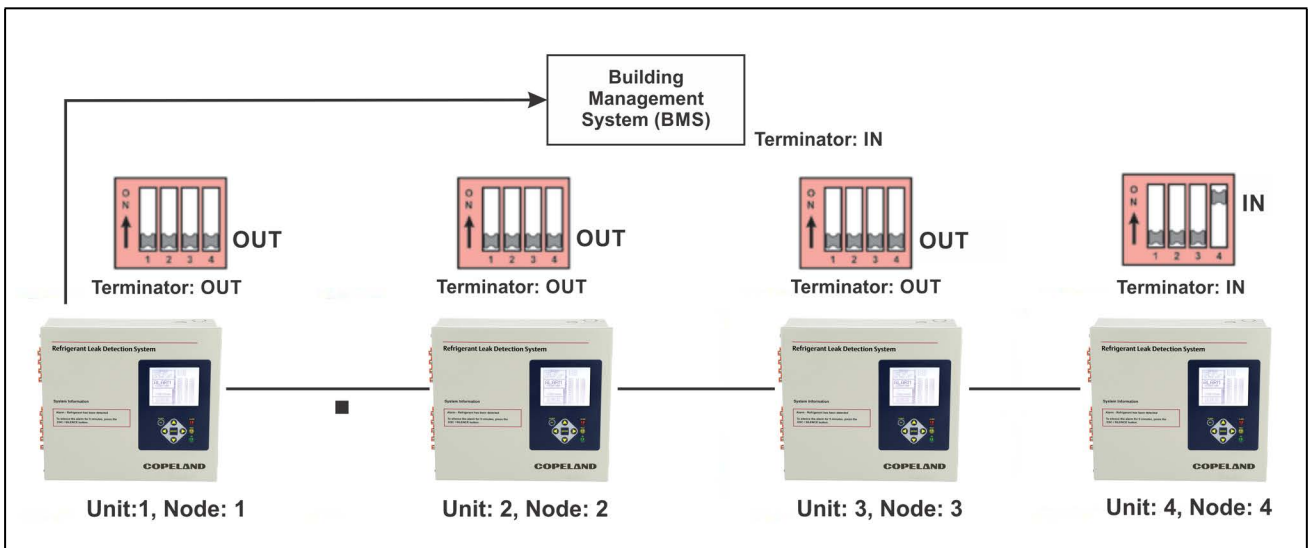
Building Management System (BMS)

Terminator: IN

ON
1 2 3 4
OUT
Terminator: OUT

ON
1 2 3 4
OUT
Terminator: OUT

ON
1 2 3 4
OUT
Terminator: OUT

ON
1 2 3 4
IN
Terminator: IN

Refrigerant Leak Detection System
System Information
COPELAND
Unit:1, Node: 1

Refrigerant Leak Detection System
System Information
COPELAND
Unit: 2, Node: 2

Refrigerant Leak Detection System
System Information
COPELAND
Unit: 3, Node: 3

Refrigerant Leak Detection System
System Information
COPELAND
Unit: 4, Node: 4